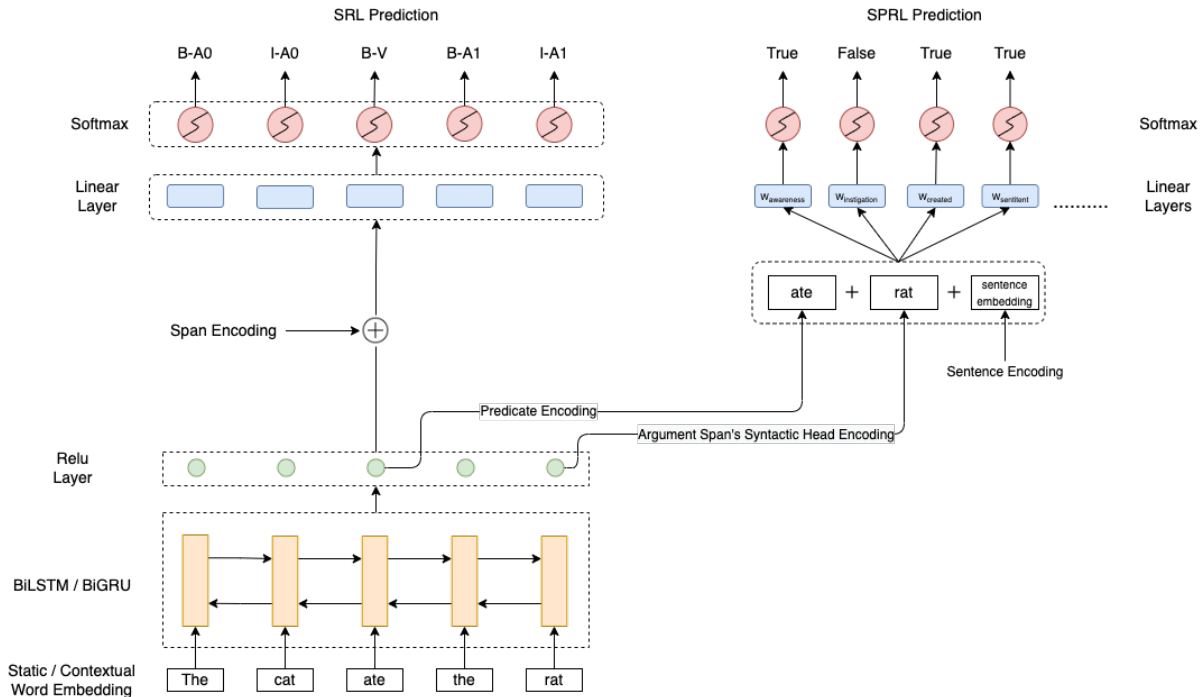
SRL Prediction

B-A0 I-A0 B-V B-A1 I-A1

Softmax

Linear Layer

Span Encoding

Relu Layer

BiLSTM / BiGRU

Static / Contextual Word Embedding

The cat ate the rat

Predicate Encoding

Argument Span's Syntactic Head Encoding

SPRL Prediction

True False True True

Softmax

$w_{awareness}$ $w_{instigation}$ $w_{created}$ $w_{sentient}$ ........

Linear Layers

ate + rat + sentence embedding

Sentence Encoding